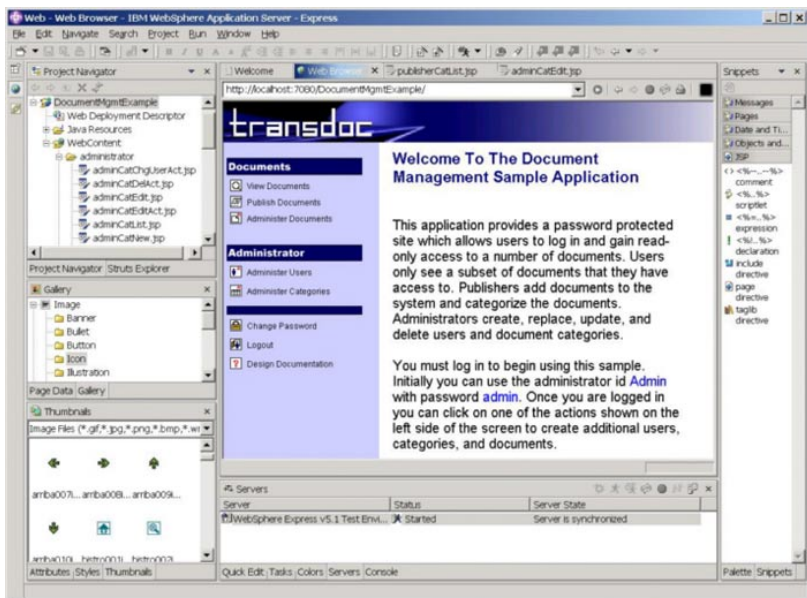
Web - Web Browser - IBM WebSphere Application Server - Express

File Edit Navigate Search Project Run Window Help

Project Navigator

DocumentMgmtExample
Web Deployment Descriptor
Java Resources
WebContent
administrator
adminCatChgUserAct.jsp
adminCatDelAct.jsp
adminCatEdit.jsp
adminCatEditAct.jsp
adminCatList.jsp
adminCatNew.jsp

Project Navigator Struts Explorer

Gallery

Image
Banner
Bullet
Button
Icon
Illustration

Page Data Gallery

Thumbnails

Image Files (*.gif,*.jpg,*.png,*.bmp,*.wi

arrba007i... arrba008i... arrba009i...

arrba010i... bistro001... bistro002...

Attributes Styles Thumbnails

Welcome Web Browser publisherCatList.jsp adminCatEdit.jsp

http://localhost:7080/DocumentMgmtExample/

transdoc

Documents

View Documents

Publish Documents

Administer Documents

Administrator

Administer Users

Administer Categories

Change Password

Logout

Design Documentation

Welcome To The Document Management Sample Application

This application provides a password protected site which allows users to log in and gain read-only access to a number of documents. Users only see a subset of documents that they have access to. Publishers add documents to the system and categorize the documents. Administrators create, replace, update, and delete users and document categories.

You must log in to begin using this sample. Initially you can use the administrator id Admin with password admin. Once you are logged in you can click on one of the actions shown on the left side of the screen to create additional users, categories, and documents.

Servers

| Server | Status | Server State |
|---|---|---|
| WebSphere Express v5.1 Test Envi... | Started | Server is synchronized |

Quick Edit Tasks Colors Servers Console

Snippets

Messages
Pages
Date and Ti...
Objects and...
JSP

<%--...--%> comment
<%...%> scriptlet
<%=...%> expression
<%!...%> declaration
include directive
page directive
taglib directive

Palette Snippets